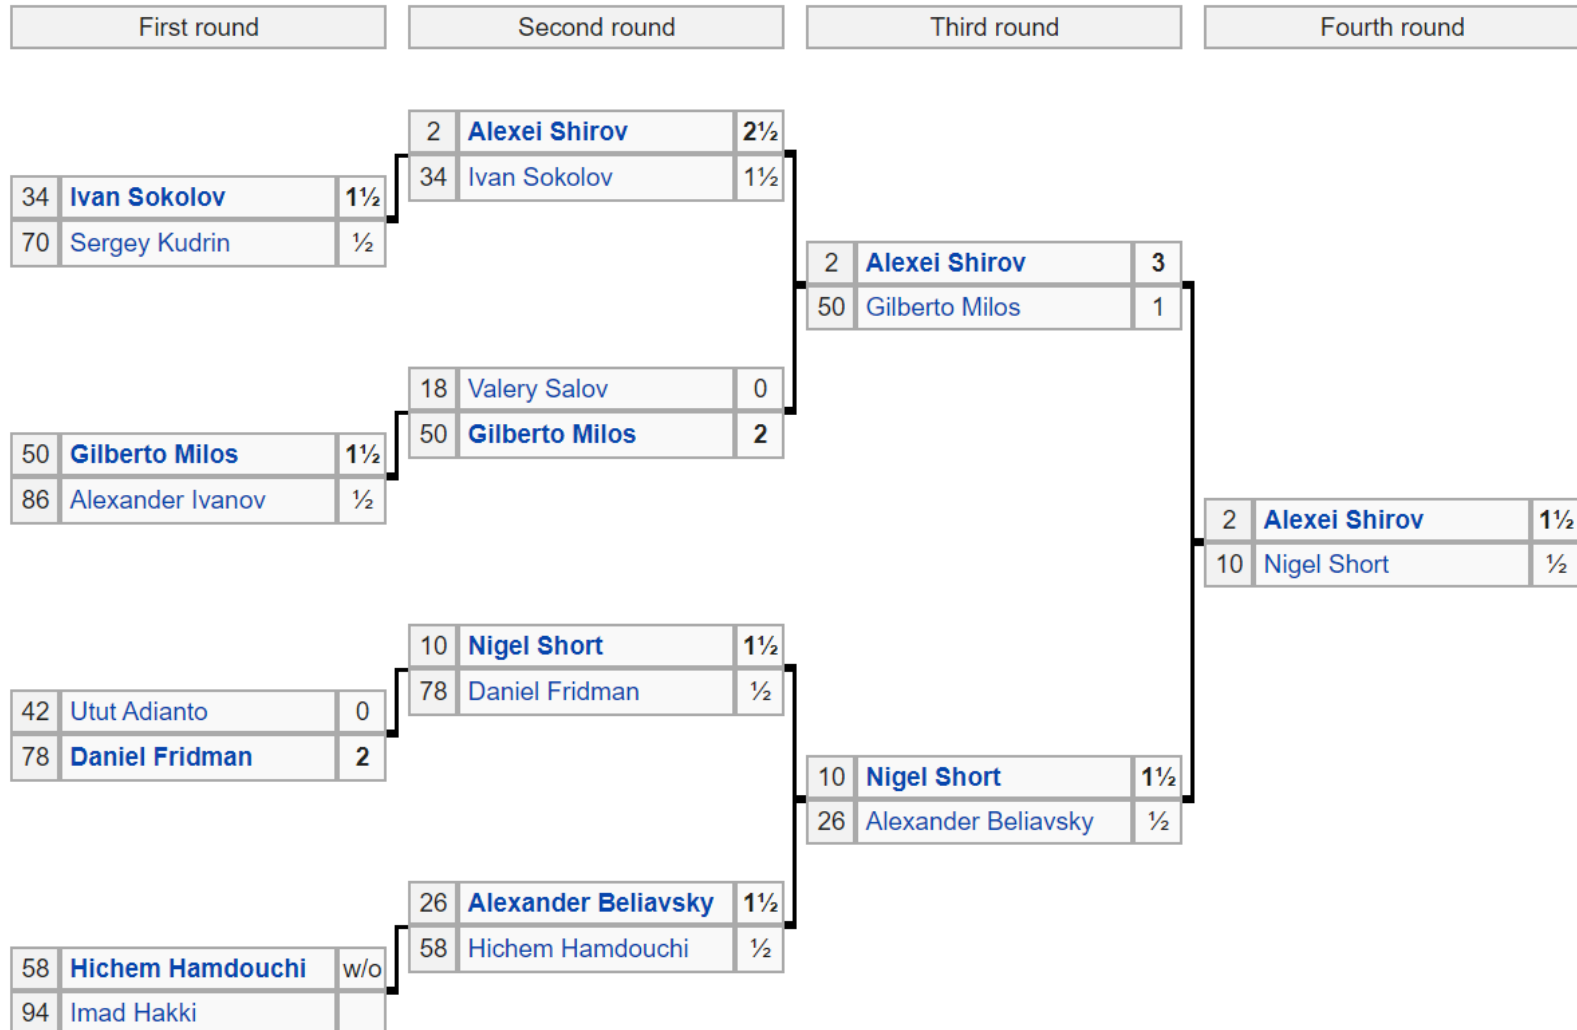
First round

| 34 | Ivan Sokolov | 1½ |
|---|---|---|
| 70 | Sergey Kudrin | ½ |

| 50 | Gilberto Milos | 1½ |
|---|---|---|
| 86 | Alexander Ivanov | ½ |

| 42 | Utut Adianto | 0 |
|---|---|---|
| 78 | Daniel Fridman | 2 |

| 58 | Hichem Hamdouchi | w/o |
|---|---|---|
| 94 | Imad Hakki | |

Second round

| 2 | Alexei Shirov | 2½ |
|---|---|---|
| 34 | Ivan Sokolov | 1½ |

| 18 | Valery Salov | 0 |
|---|---|---|
| 50 | Gilberto Milos | 2 |

| 10 | Nigel Short | 1½ |
|---|---|---|
| 78 | Daniel Fridman | ½ |

| 26 | Alexander Beliavsky | 1½ |
|---|---|---|
| 58 | Hichem Hamdouchi | ½ |

Third round

| 2 | Alexei Shirov | 3 |
|---|---|---|
| 50 | Gilberto Milos | 1 |

| 10 | Nigel Short | 1½ |
|---|---|---|
| 26 | Alexander Beliavsky | ½ |

Fourth round

| 2 | Alexei Shirov | 1½ |
|---|---|---|
| 10 | Nigel Short | ½ |